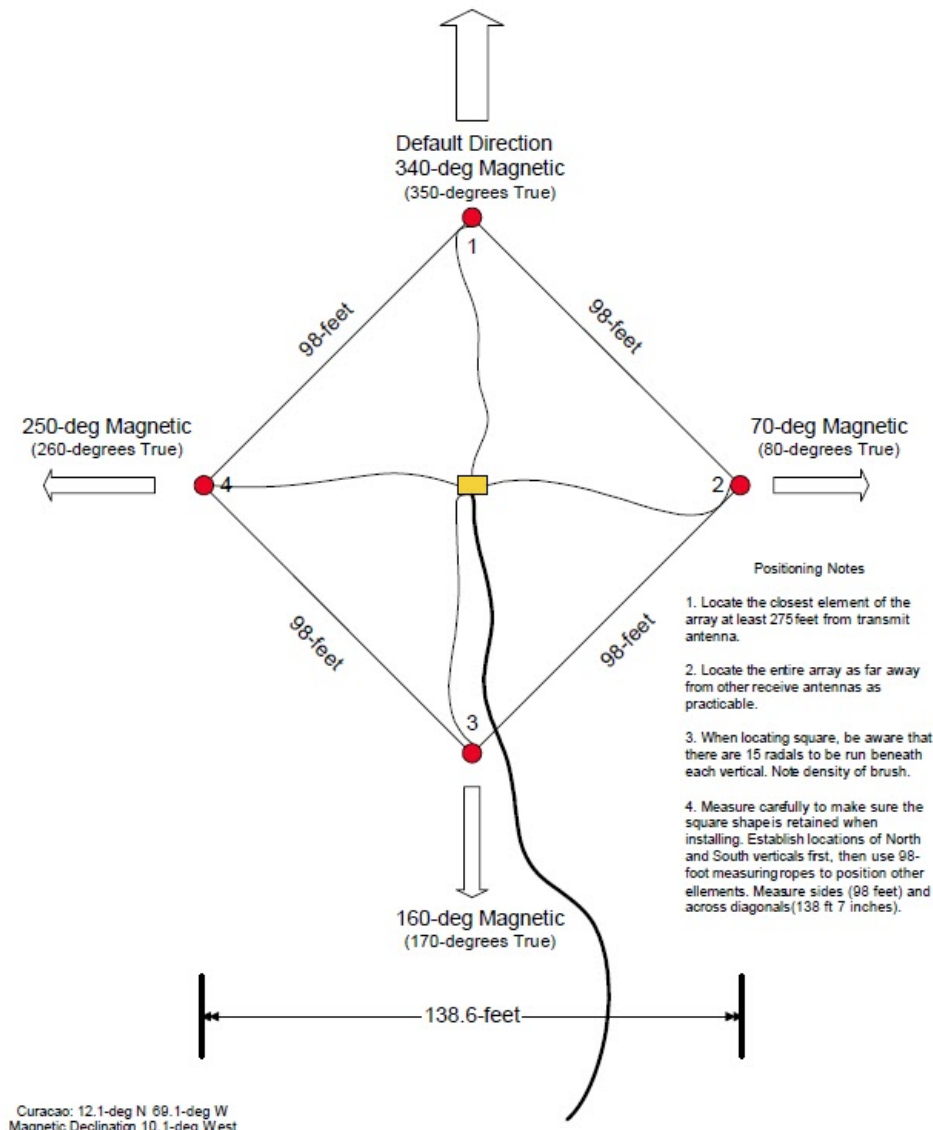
Default Direction
340-deg Magnetic
(350-degrees True)

1

98-feet

98-feet

250-deg Magnetic
(260-degrees True)

70-deg Magnetic
(80-degrees True)

4

2

98-feet

98-feet

3

Positioning Notes

1. Locate the closest element of the array at least 275 feet from transmit antenna.

2. Locate the entire array as far away from other receive antennas as practicable.

3. When locating square, be aware that there are 15 radals to be run beneath each vertical. Note density of brush.

4. Measure carefully to make sure the square shape is retained when installing. Establish locations of North and South verticals frst, then use 98-foot measuring ropes to position other elements. Measure sides (98 feet) and across diagonals(138 ft 7 inches).

160-deg Magnetic
(170-degrees True)

138.6-feet

Curacao: 12.1-deg N 69.1-deg W
Magnetic Declination 10.1-deg West